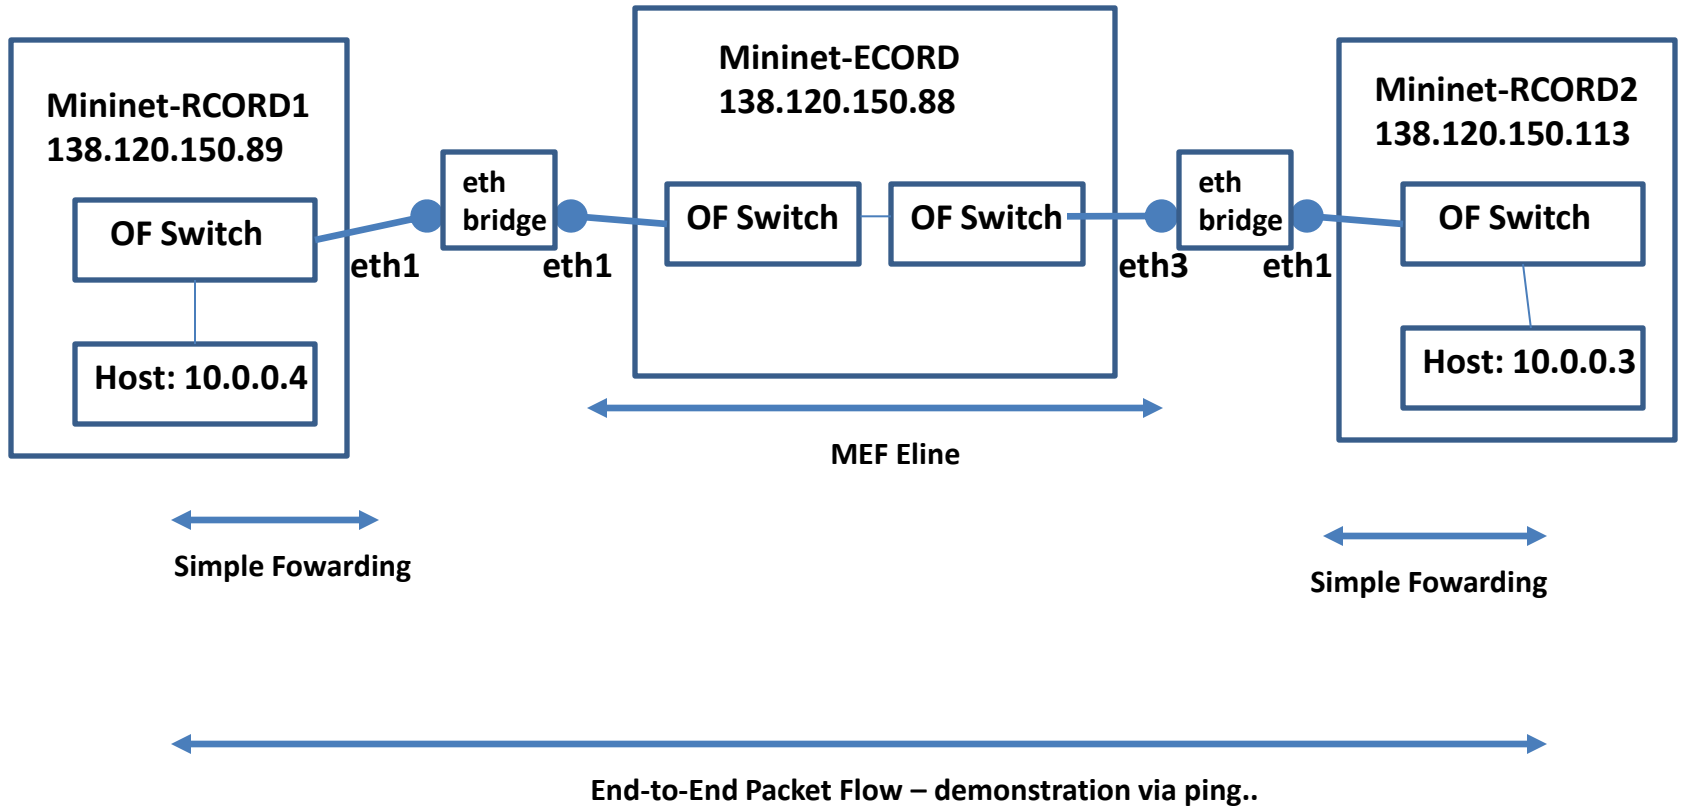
Mininet-RCORD1
138.120.150.89

OF Switch

Host: 10.0.0.4

eth1

eth bridge

eth1

Mininet-ECORD
138.120.150.88

OF Switch

OF Switch

eth3

eth bridge

eth1

Mininet-RCORD2
138.120.150.113

OF Switch

Host: 10.0.0.3

MEF Eline

Simple Fowarding

Simple Fowarding

End-to-End Packet Flow – demonstration via ping..